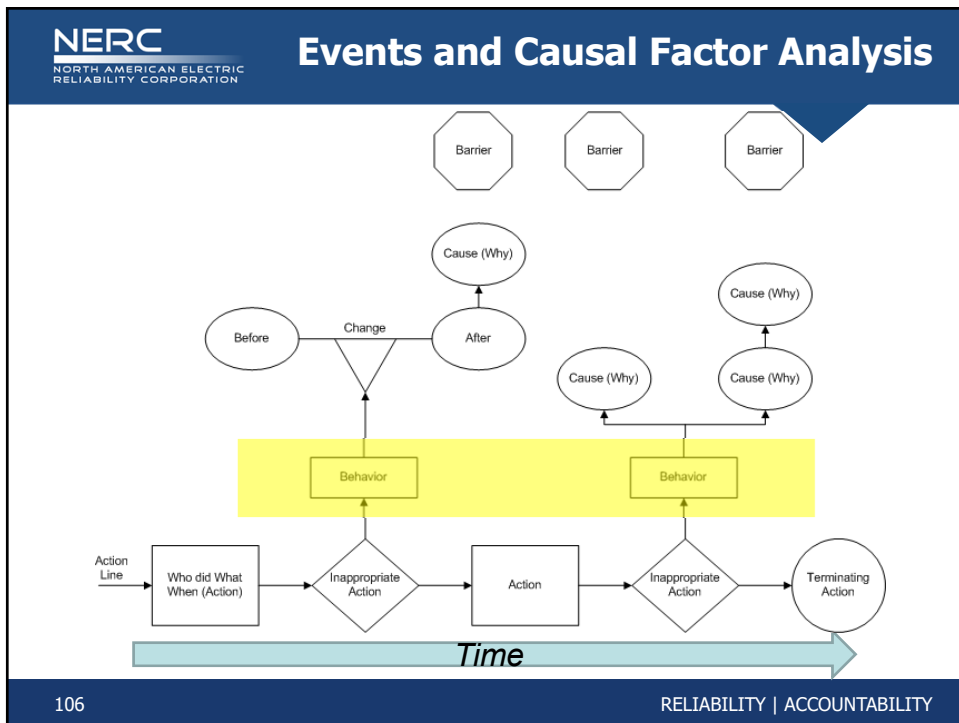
NERC
NORTH AMERICAN ELECTRIC RELIABILITY CORPORATION

Events and Causal Factor Analysis

Barrier

Barrier

Barrier

Cause (Why)

Cause (Why)

Before

Change

After

Cause (Why)

Cause (Why)

Behavior

Behavior

Action Line

Who did What When (Action)

Inappropriate Action

Action

Inappropriate Action

Terminating Action

Time

106

RELIABILITY | ACCOUNTABILITY